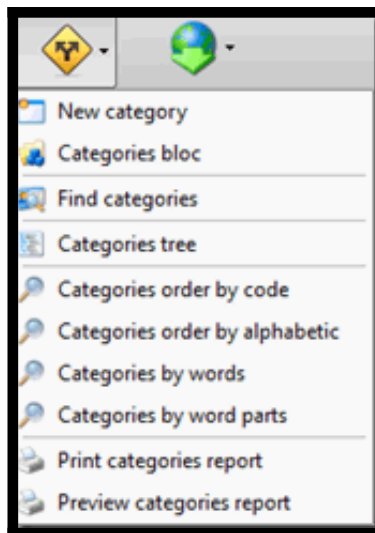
New category
Categories bloc
Find categories
Categories tree
Categories order by code
Categories order by alphabetic
Categories by words
Categories by word parts
Print categories report
Preview categories report